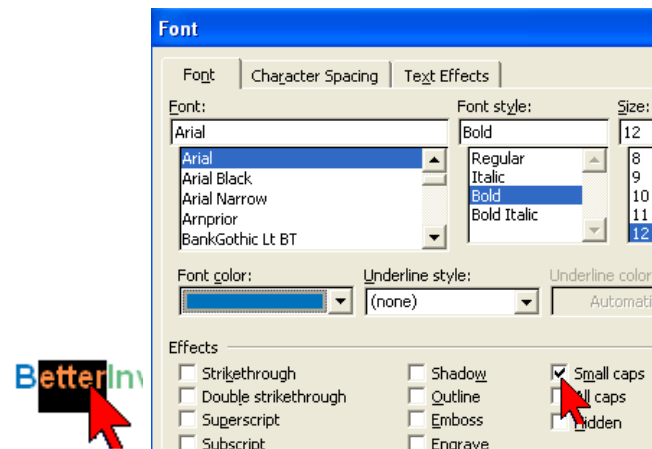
Font

Font | Character Spacing | Text Effects

Font:
Arial
Arial
Arial Black
Arial Narrow
Arnprior
BankGothic Lt BT

Font style:
Bold
Regular
Italic
Bold
Bold Italic

Size:
12
8
9
10
11
12

Font color:

Underline style:
(none)

Underline color
Automati

Effects
Strikethrough
Double strikethrough
Superscript
Subscript
Shadow
Outline
Emboss
Engrave
Small caps
All caps
Hidden

BetterInv